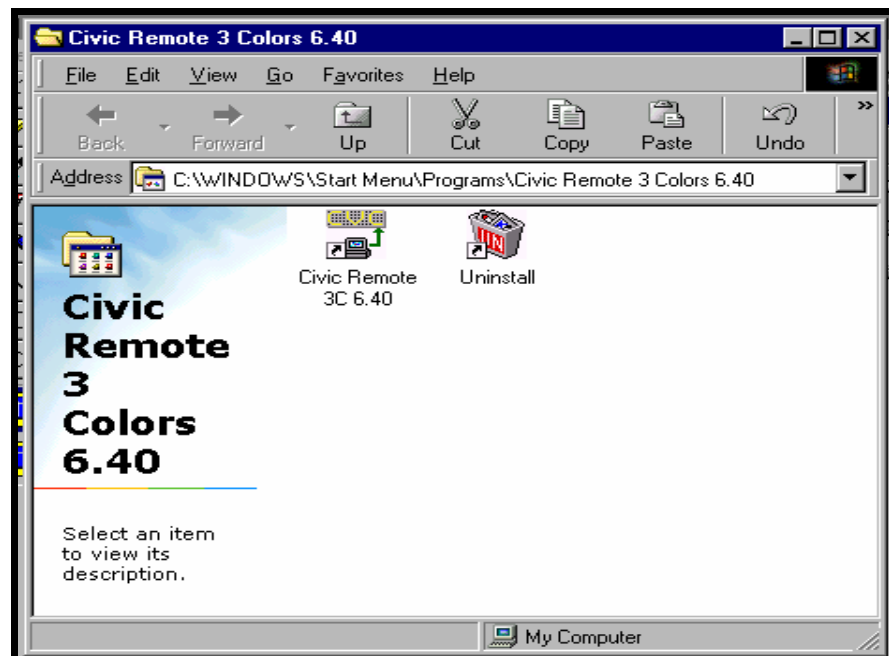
Civic Remote 3 Colors 6.40

File Edit View Go Favorites Help

Back Forward Up Cut Copy Paste Undo

Address C:\WINDOWS\Start Menu\Programs\Civic Remote 3 Colors 6.40

Civic Remote 3 Colors 6.40

Select an item to view its description.

Civic Remote 3C 6.40

Uninstall

My Computer